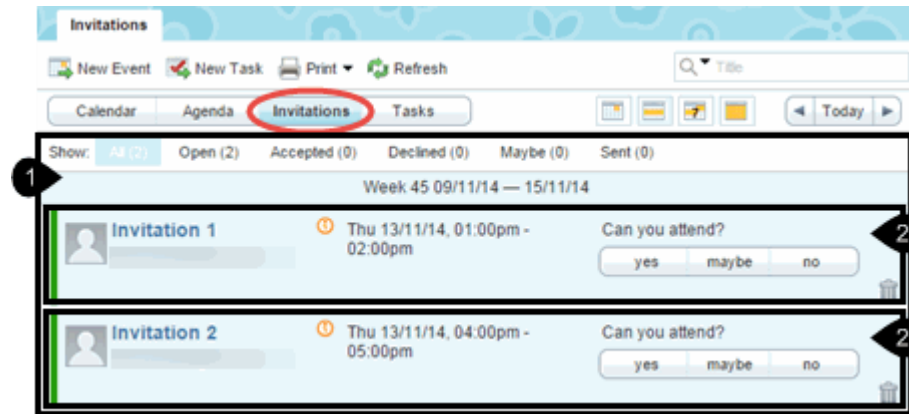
Invitations

New Event New Task Print Refresh

Title

Calendar Agenda Invitations Tasks

7

Today

Show: All (2) Open (2) Accepted (0) Declined (0) Maybe (0) Sent (0)

1

Week 45 09/11/14 — 15/11/14

Invitation 1

Thu 13/11/14, 01:00pm - 02:00pm

Can you attend?

yes maybe no

2

Invitation 2

Thu 13/11/14, 04:00pm - 05:00pm

Can you attend?

yes maybe no

2